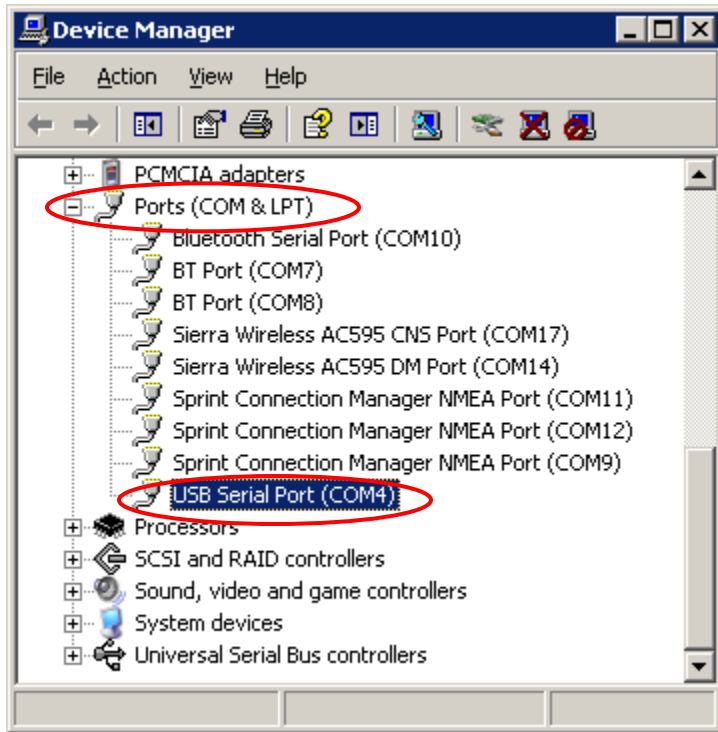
Device Manager

File Action View Help

PCMCIA adapters
Ports (COM & LPT)
Bluetooth Serial Port (COM10)
BT Port (COM7)
BT Port (COM8)
Sierra Wireless AC595 CNS Port (COM17)
Sierra Wireless AC595 DM Port (COM14)
Sprint Connection Manager NMEA Port (COM11)
Sprint Connection Manager NMEA Port (COM12)
Sprint Connection Manager NMEA Port (COM9)
USB Serial Port (COM4)
Processors
SCSI and RAID controllers
Sound, video and game controllers
System devices
Universal Serial Bus controllers